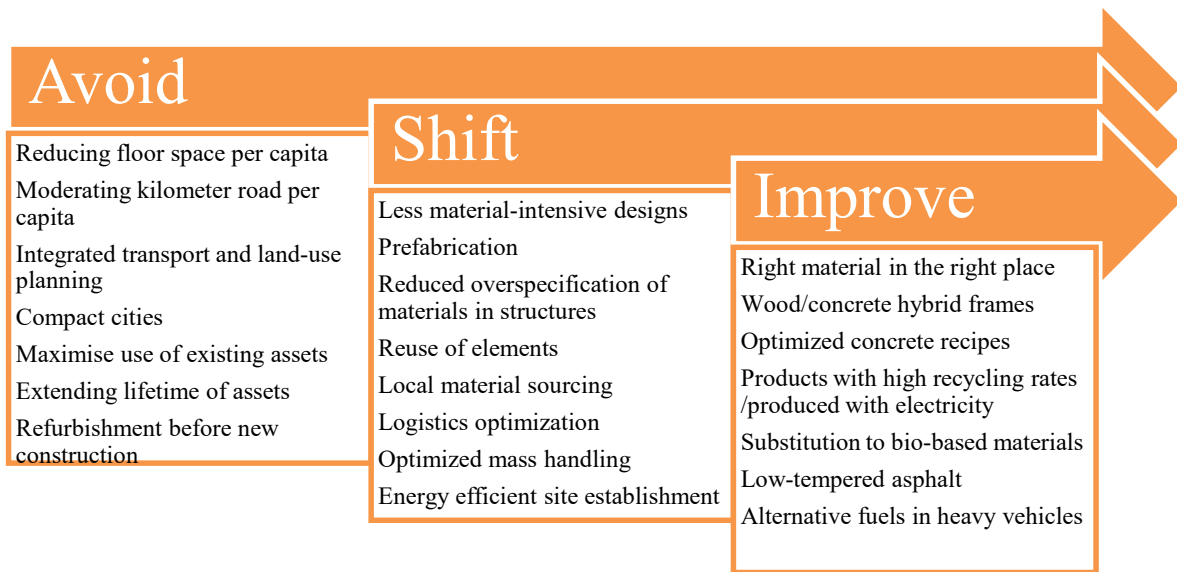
Avoid

Reducing floor space per capita
Moderating kilometer road per capita
Integrated transport and land-use planning
Compact cities
Maximise use of existing assets
Extending lifetime of assets
Refurbishment before new construction

Shift

Less material-intensive designs
Prefabrication
Reduced overspecification of materials in structures
Reuse of elements
Local material sourcing
Logistics optimization
Optimized mass handling
Energy efficient site establishment

Improve

Right material in the right place
Wood/concrete hybrid frames
Optimized concrete recipes
Products with high recycling rates /produced with electricity
Substitution to bio-based materials
Low-tempered asphalt
Alternative fuels in heavy vehicles